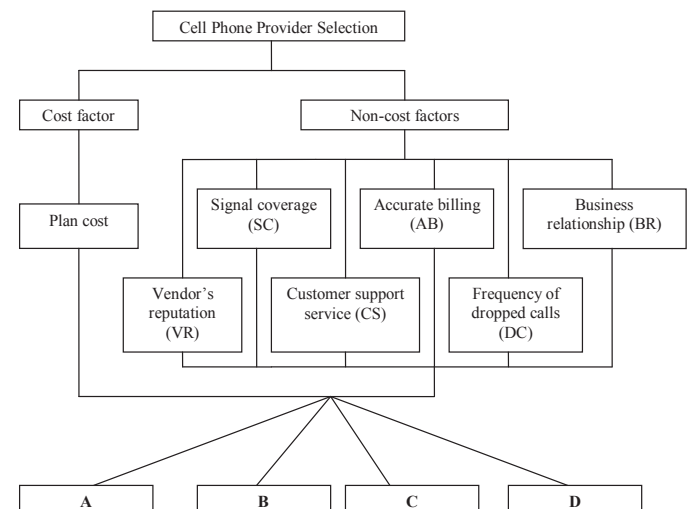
Cell Phone Provider Selection

Cost factor

Non-cost factors

Plan cost

Signal coverage (SC)

Accurate billing (AB)

Business relationship (BR)

Vendor's reputation (VR)

Customer support service (CS)

Frequency of dropped calls (DC)

A

B

C

D